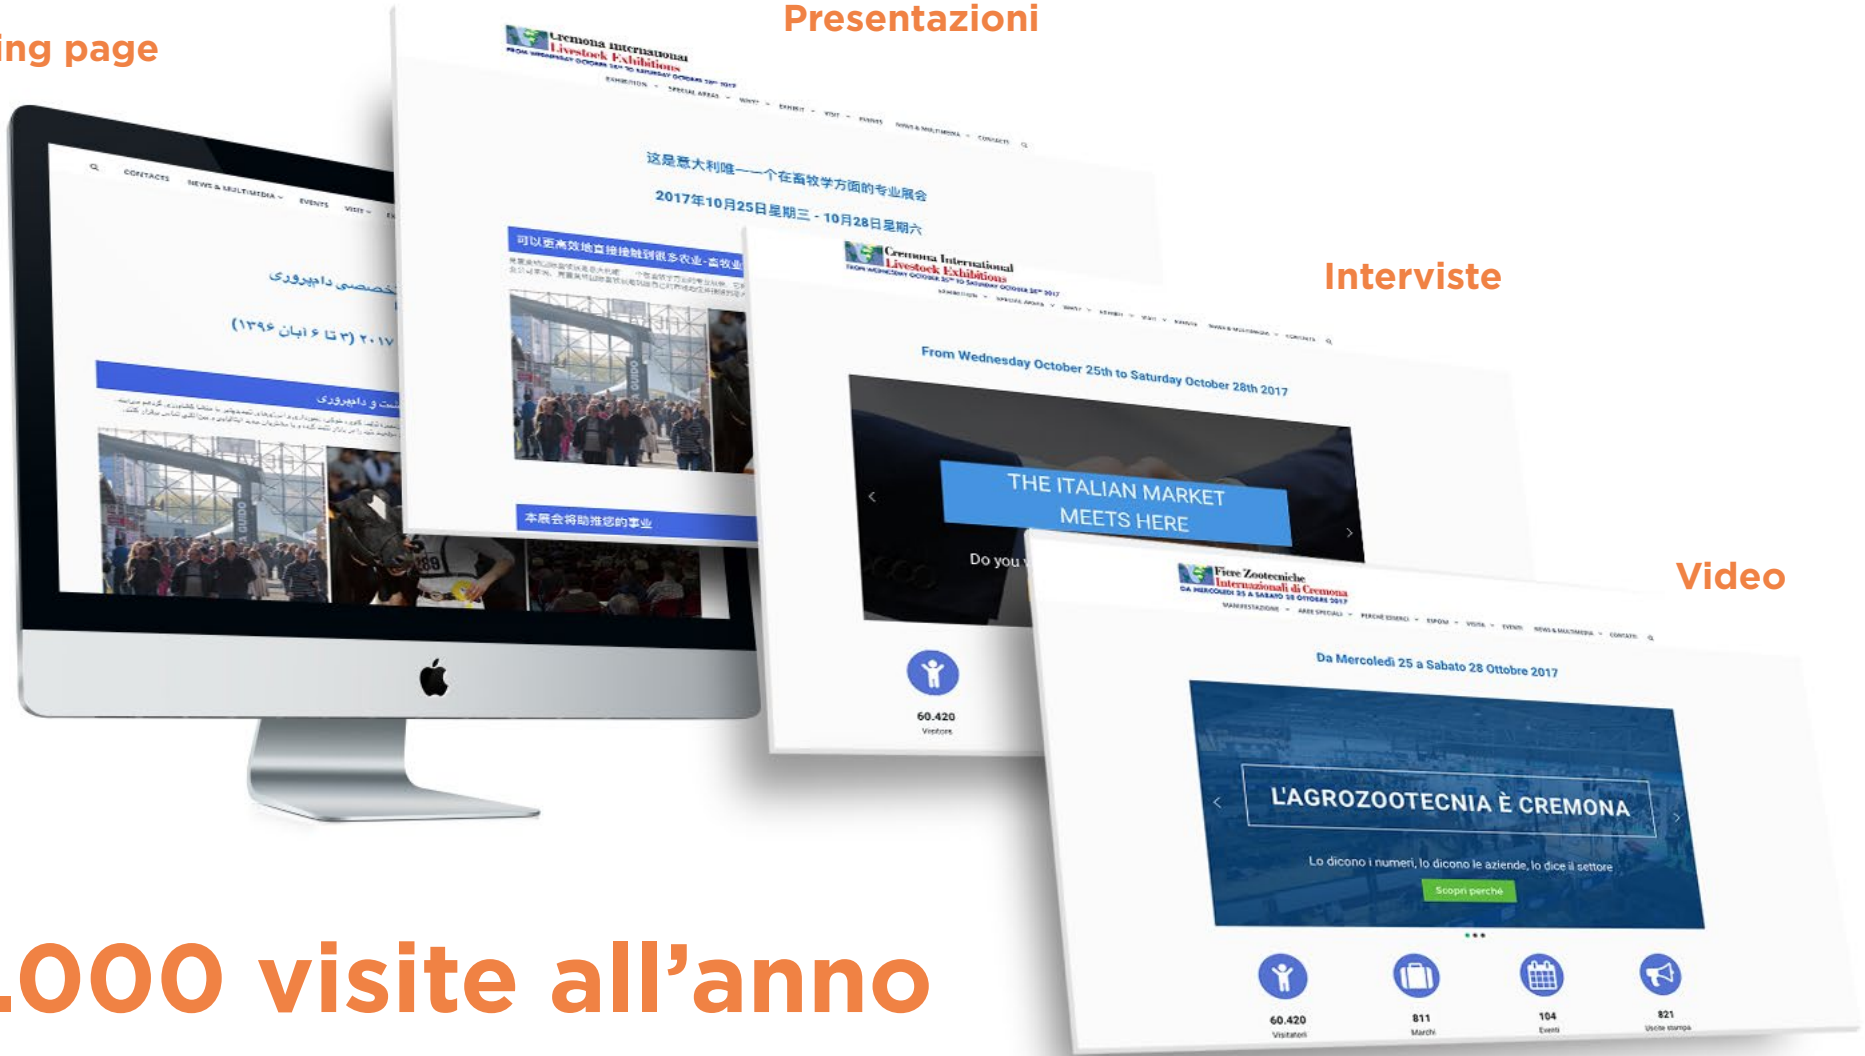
ing page

Presentazioni

Interviste

Video

CONTACTS NEWS & MULTIMEDIA EVENTS VISIT

تخصصی دامپروری

(۱۳۹۶ آبان ۶ تا ۳) ۲۰۱۷

ت و دامپروری

Cremona International Livestock Exhibitions

FROM WEDNESDAY OCTOBER 25TH TO SATURDAY OCTOBER 28TH 2017

EXHIBITION SPECIAL AREAS WHY? EXHIBIT VISIT EVENTS NEWS & MULTIMEDIA CONTACTS

这是意大利唯一一个在畜牧学方面的专业展会

2017年10月25日星期三 - 10月28日星期六

可以更高效地直接接触到很多农业-畜牧业

本展会将助推您的事业

Cremona International Livestock Exhibitions

FROM WEDNESDAY OCTOBER 25TH TO SATURDAY OCTOBER 28TH 2017

EXHIBITION SPECIAL AREAS WHY? EXHIBIT VISIT EVENTS NEWS & MULTIMEDIA CONTACTS

From Wednesday October 25th to Saturday October 28th 2017

THE ITALIAN MARKET MEETS HERE

Do you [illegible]

60.420
Visitors

Fiere Zootecniche Internazionali di Cremona

DA MERCOLEDI 25 A SABATO 28 OTTOBRE 2017

MANIFESTAZIONE AREE SPECIALI PERCHÉ ESPORRE ESPONI VISITA EVENTI NEWS & MULTIMEDIA CONTATTI

Da Mercoledì 25 a Sabato 28 Ottobre 2017

L'AGROZOOTECNIA È CREMONA

Lo dicono i numeri, lo dicono le aziende, lo dice il settore

Scopri perché

60.420
Visitatori

811
Marchi

104
Eventi

821
Uscite stampa

.000 visite all'anno